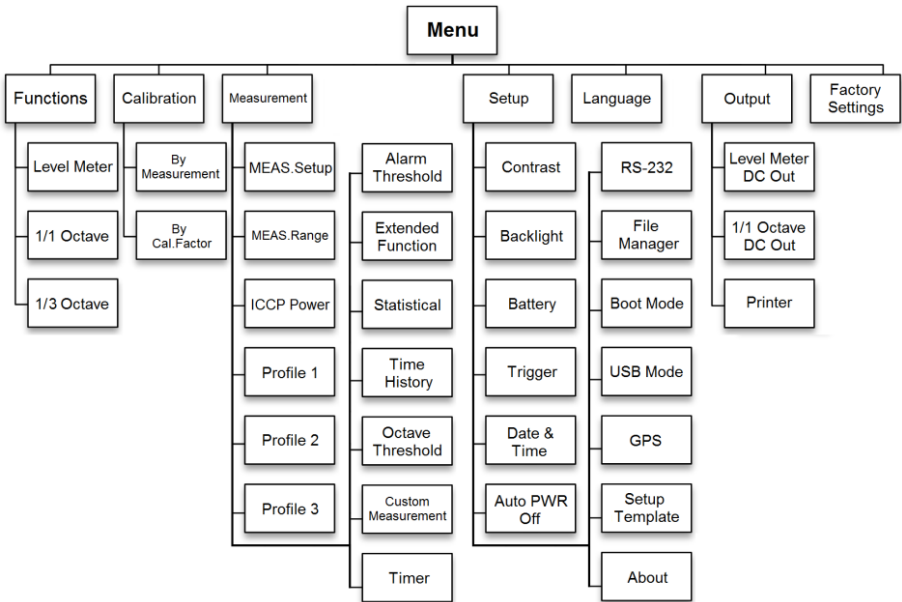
Menu

Functions
Level Meter
1/1 Octave
1/3 Octave

Calibration
By Measurement
By Cal.Factor

Measurement
MEAS.Setup
MEAS.Range
ICCP Power
Profile 1
Profile 2
Profile 3

Alarm Threshold
Extended Function
Statistical
Time History
Octave Threshold
Custom Measurement
Timer

Setup
Contrast
Backlight
Battery
Trigger
Date & Time
Auto PWR Off

RS-232
File Manager
Boot Mode
USB Mode
GPS
Setup Template
About

Language

Output
Level Meter DC Out
1/1 Octave DC Out
Printer

Factory Settings